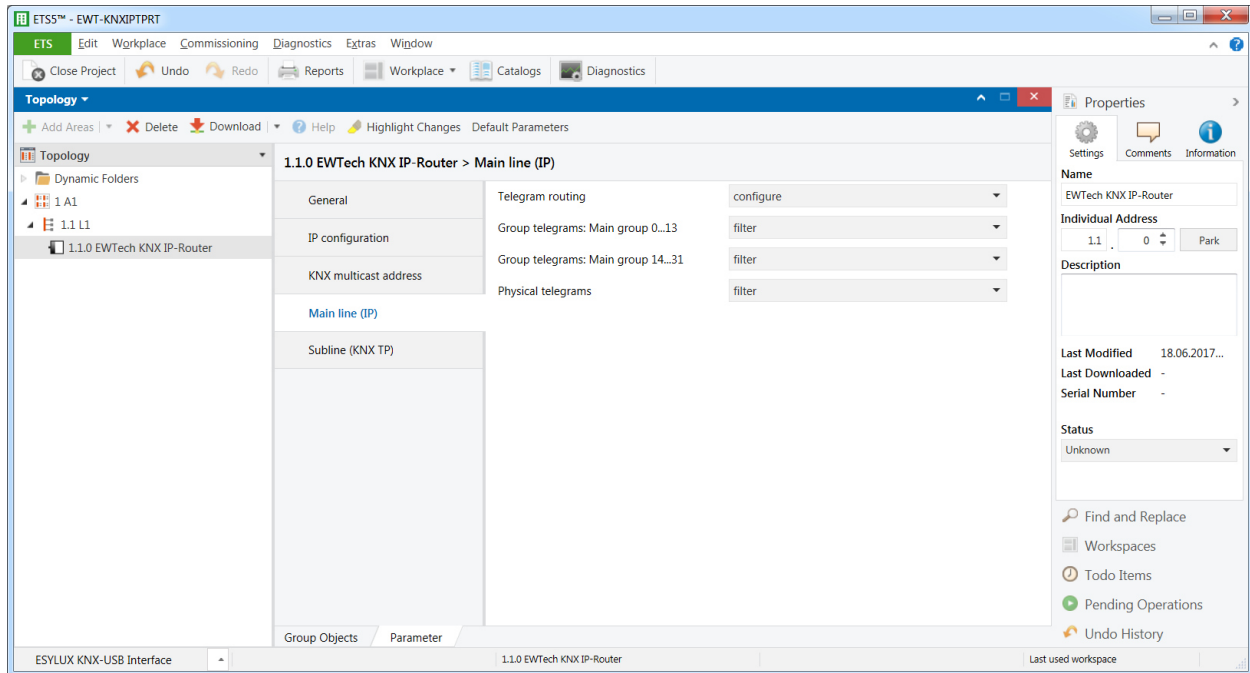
ETS5™ - EWT-KNXIPTPRT

ETS Edit Workplace Commissioning Diagnostics Extras Window

Close Project Undo Redo Reports Workplace Catalogs Diagnostics

Topology

Add Areas Delete Download Help Highlight Changes Default Parameters

Topology
Dynamic Folders
1 A1
1.1 L1
1.1.0 EWTech KNX IP-Router

1.1.0 EWTech KNX IP-Router > Main line (IP)

General
IP configuration
KNX multicast address
Main line (IP)
Subline (KNX TP)

| | |
|---|---|
| Telegram routing | configure |
| Group telegrams: Main group 0...13 | filter |
| Group telegrams: Main group 14...31 | filter |
| Physical telegrams | filter |

Group Objects Parameter

Properties

Settings Comments Information

Name
EWTech KNX IP-Router
Individual Address
1.1 . 0 Park
Description

Last Modified 18.06.2017...
Last Downloaded -
Serial Number -

Status
Unknown

Find and Replace
Workspaces
Todo Items
Pending Operations
Undo History

ESYLUX KNX-USB Interface 1.1.0 EWTech KNX IP-Router Last used workspace